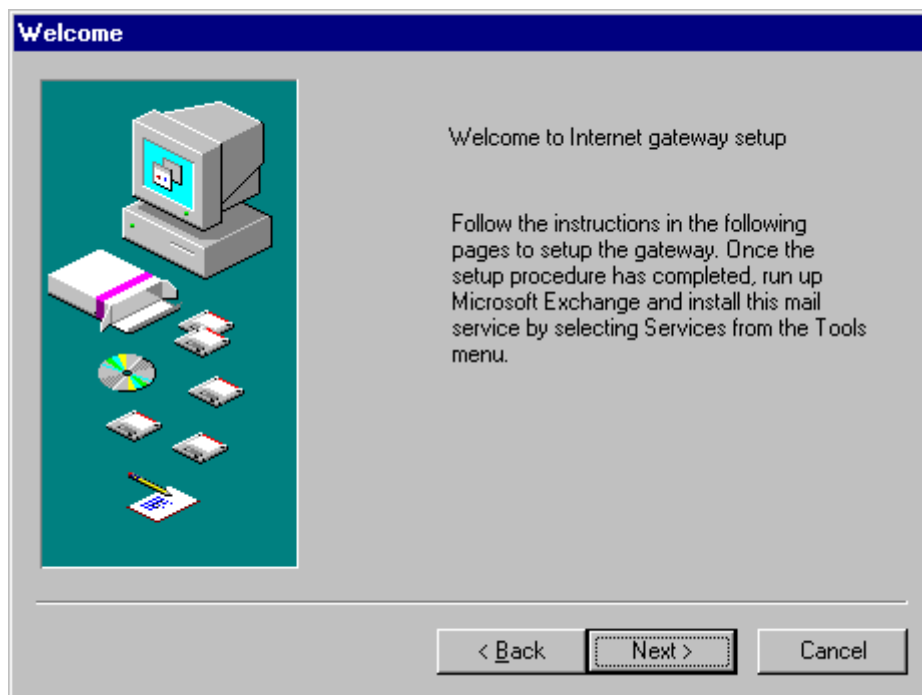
Welcome

Welcome to Internet gateway setup

Follow the instructions in the following pages to setup the gateway. Once the setup procedure has completed, run up Microsoft Exchange and install this mail service by selecting Services from the Tools menu.

< Back

Next >

Cancel